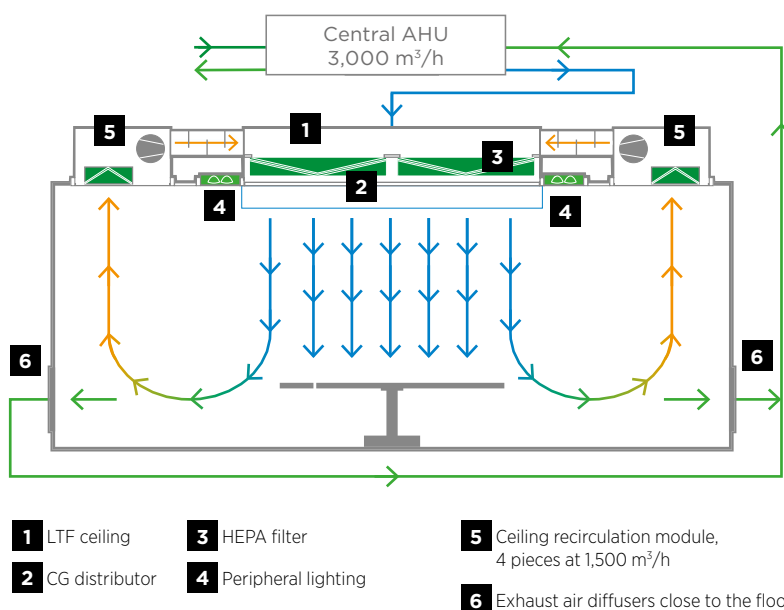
Central AHU
3,000 m$^3$/h

1

5

5

3

2

4

4

6

6

1 LTF ceiling

2 CG distributor

3 HEPA filter

4 Peripheral lighting

5 Ceiling recirculation module, 4 pieces at 1,500 m$^3$/h

6 Exhaust air diffusers close to the floo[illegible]